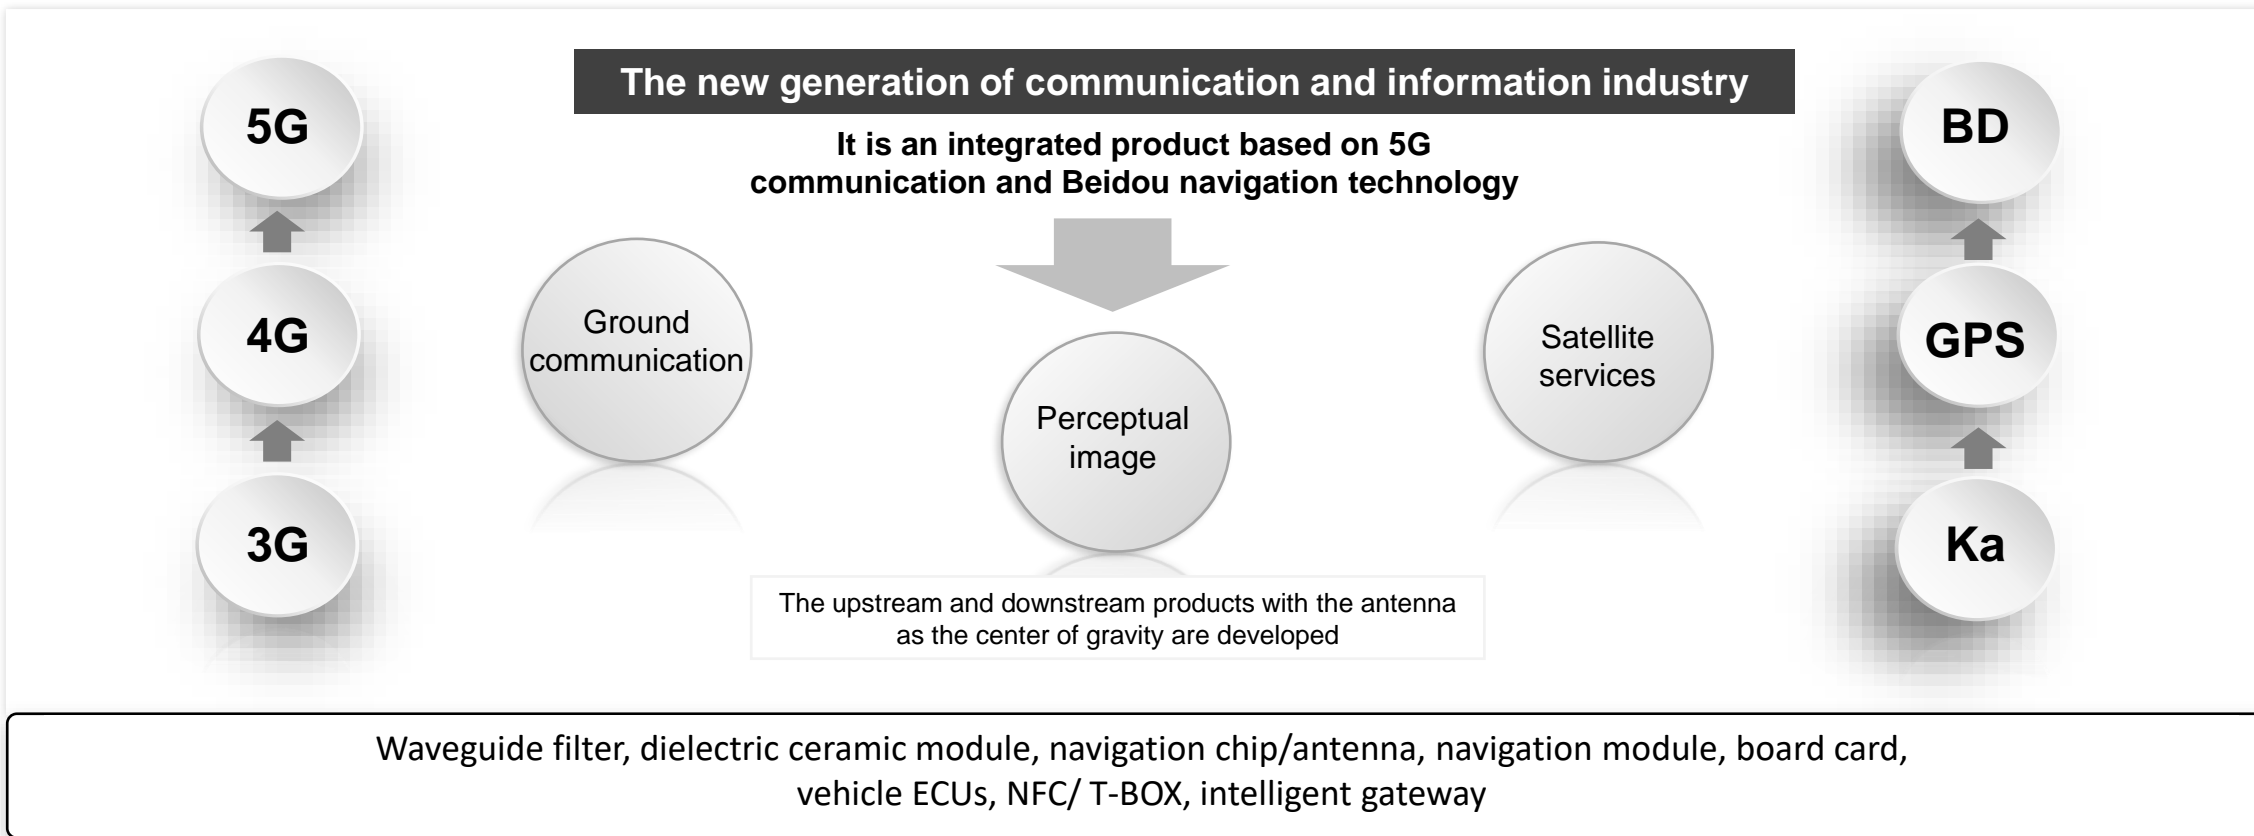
5G

4G

3G

The new generation of communication and information industry

It is an integrated product based on 5G communication and Beidou navigation technology

Ground communication

Perceptual image

Satellite services

The upstream and downstream products with the antenna as the center of gravity are developed

BD

GPS

Ka

Waveguide filter, dielectric ceramic module, navigation chip/antenna, navigation module, board card, vehicle ECUs, NFC/ T-BOX, intelligent gateway